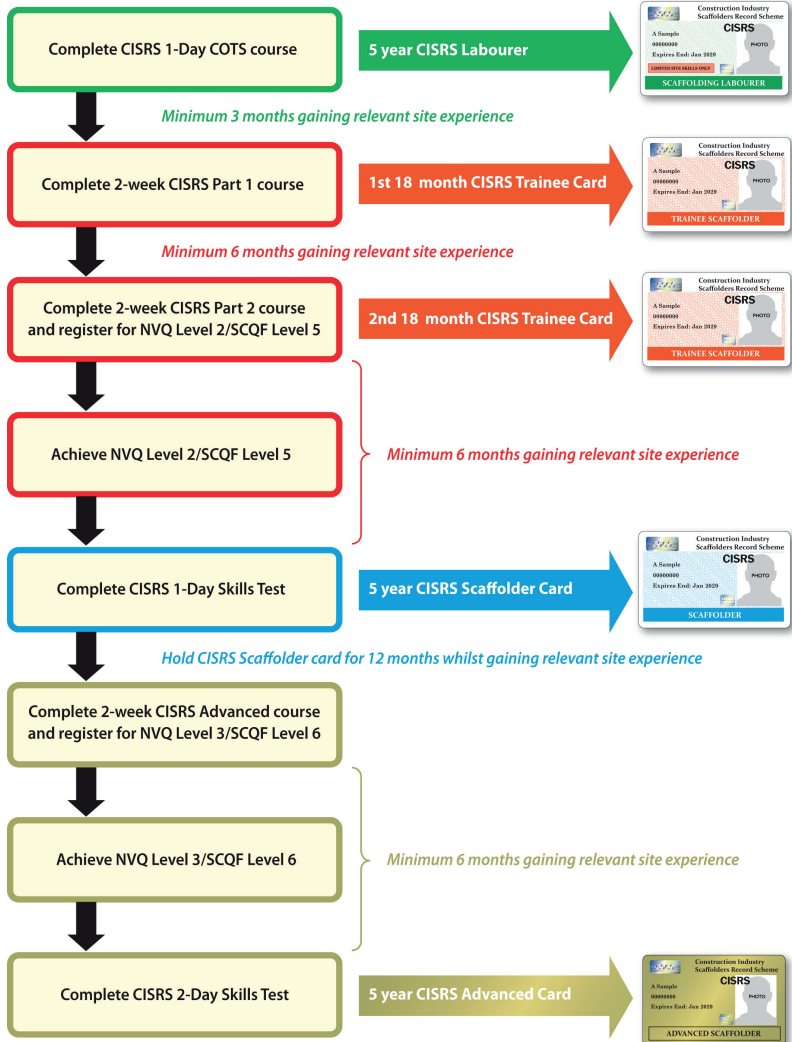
Complete CISRS 1-Day COTS course

5 year CISRS Labourer

Construction Industry Scaffolders Record Scheme
CISRS
A Sample
00000000
Expires End: Jan 2029
PHOTO
LIMITED SITE SKILLS ONLY
SCAFFOLDING LABOURER

Minimum 3 months gaining relevant site experience

Complete 2-week CISRS Part 1 course

1st 18 month CISRS Trainee Card

Construction Industry Scaffolders Record Scheme
CISRS
A Sample
00000000
Expires End: Jan 2029
PHOTO
TRAINEE SCAFFOLDER

Minimum 6 months gaining relevant site experience

Complete 2-week CISRS Part 2 course and register for NVQ Level 2/SCQF Level 5

2nd 18 month CISRS Trainee Card

Construction Industry Scaffolders Record Scheme
CISRS
A Sample
00000000
Expires End: Jan 2029
PHOTO
TRAINEE SCAFFOLDER

Achieve NVQ Level 2/SCQF Level 5

Minimum 6 months gaining relevant site experience

Complete CISRS 1-Day Skills Test

5 year CISRS Scaffolder Card

Construction Industry Scaffolders Record Scheme
CISRS
A Sample
00000000
Expires End: Jan 2029
PHOTO
SCAFFOLDER

Hold CISRS Scaffolder card for 12 months whilst gaining relevant site experience

Complete 2-week CISRS Advanced course and register for NVQ Level 3/SCQF Level 6

Achieve NVQ Level 3/SCQF Level 6

Minimum 6 months gaining relevant site experience

Complete CISRS 2-Day Skills Test

5 year CISRS Advanced Card

Construction Industry Scaffolders Record Scheme
CISRS
A Sample
00000000
Expires End: Jan 2029
PHOTO
ADVANCED SCAFFOLDER